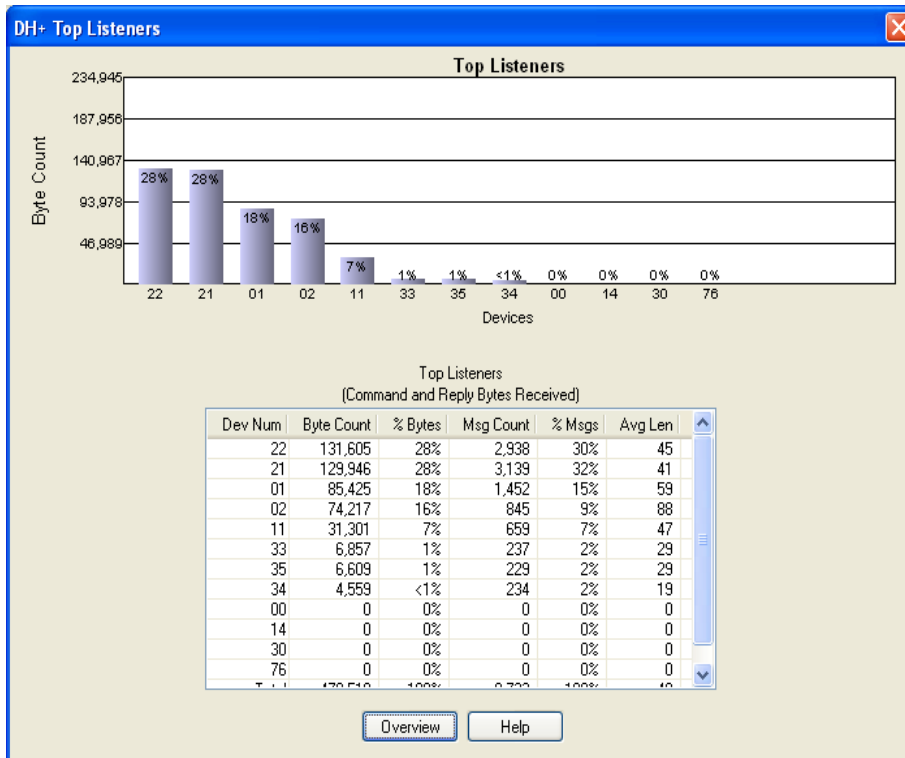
DH+ Top Listeners

Top Listeners

234,945
187,956
140,967
93,978
46,989

Byte Count

28%
28%
18%
16%
7%
1%
1%
<1%
0%
0%
0%
0%

22 21 01 02 11 33 35 34 00 14 30 76

Devices

Top Listeners
(Command and Reply Bytes Received)

| Dev Num | Byte Count | % Bytes | Msg Count | % Msgs | Avg Len |
|---|---|---|---|---|---|
| 22 | 131,605 | 28% | 2,938 | 30% | 45 |
| 21 | 129,946 | 28% | 3,139 | 32% | 41 |
| 01 | 85,425 | 18% | 1,452 | 15% | 59 |
| 02 | 74,217 | 16% | 845 | 9% | 88 |
| 11 | 31,301 | 7% | 659 | 7% | 47 |
| 33 | 6,857 | 1% | 237 | 2% | 29 |
| 35 | 6,609 | 1% | 229 | 2% | 29 |
| 34 | 4,559 | <1% | 234 | 2% | 19 |
| 00 | 0 | 0% | 0 | 0% | 0 |
| 14 | 0 | 0% | 0 | 0% | 0 |
| 30 | 0 | 0% | 0 | 0% | 0 |
| 76 | 0 | 0% | 0 | 0% | 0 |
| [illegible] | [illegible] | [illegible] | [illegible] | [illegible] | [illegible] |

Overview
Help